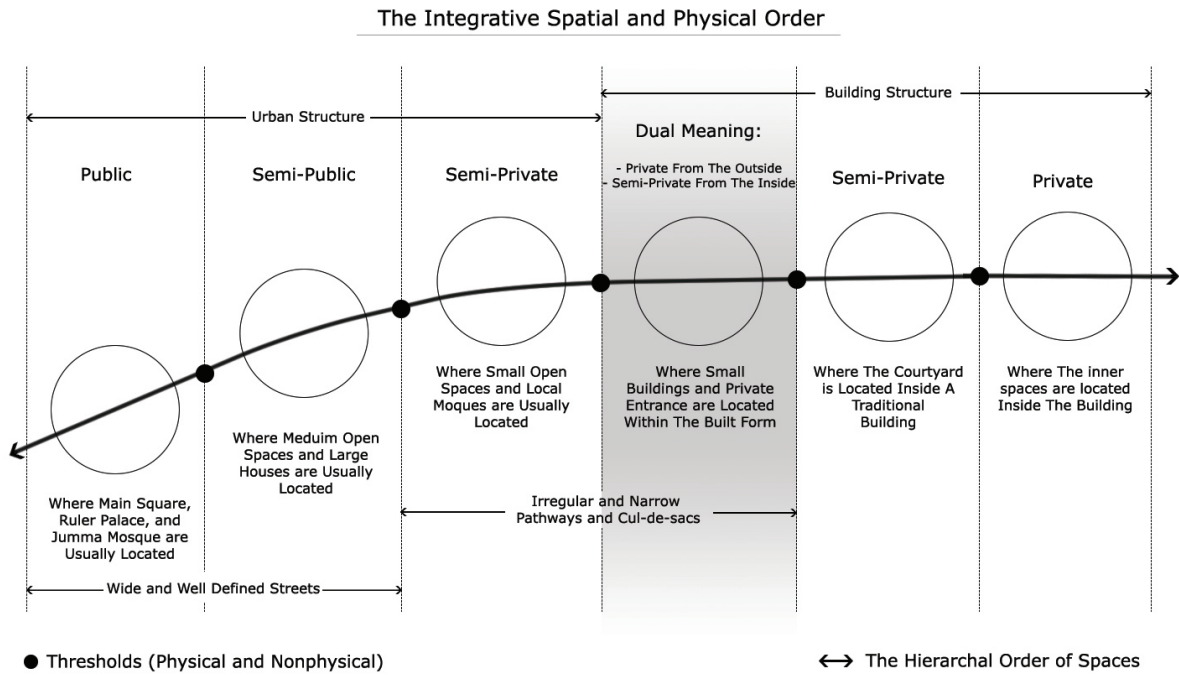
The Integrative Spatial and Physical Order

Building Structure

Urban Structure

Dual Meaning:

- Private From The Outside
- Semi-Private From The Inside

Public

Semi-Public

Semi-Private

Semi-Private

Private

Where Small Open Spaces and Local Moques are Usually Located

Where Small Buildings and Private Entrance are Located Within The Built Form

Where The Courtyard is Located Inside A Traditional Building

Where The inner spaces are located Inside The Building

Where Meduim Open Spaces and Large Houses are Usually Located

Where Main Square, Ruler Palace, and Jumma Mosque are Usually Located

Irregular and Narrow Pathways and Cul-de-sacs

Wide and Well Defined Streets

● Thresholds (Physical and Nonphysical)

⟷ The Hierarchal Order of Spaces